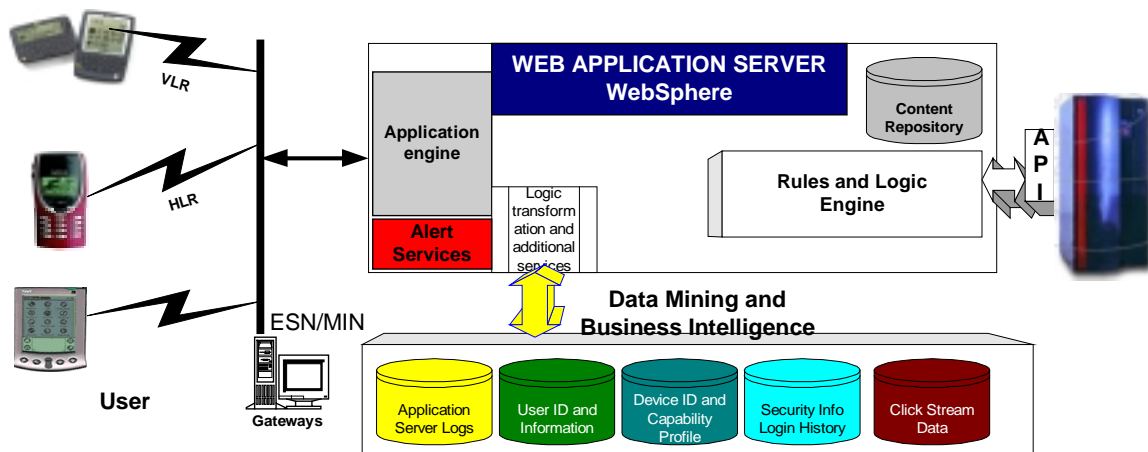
VLR

HLR

ESN/MIN

User

Gateways

WEB APPLICATION SERVER
WebSphere

Content Repository

Application engine

Alert Services

Logic transformation and additional services

Rules and Logic Engine

A
P
I

Data Mining and Business Intelligence

Application Server Logs

User ID and Information

Device ID and Capability Profile

Security Info Login History

Click Stream Data